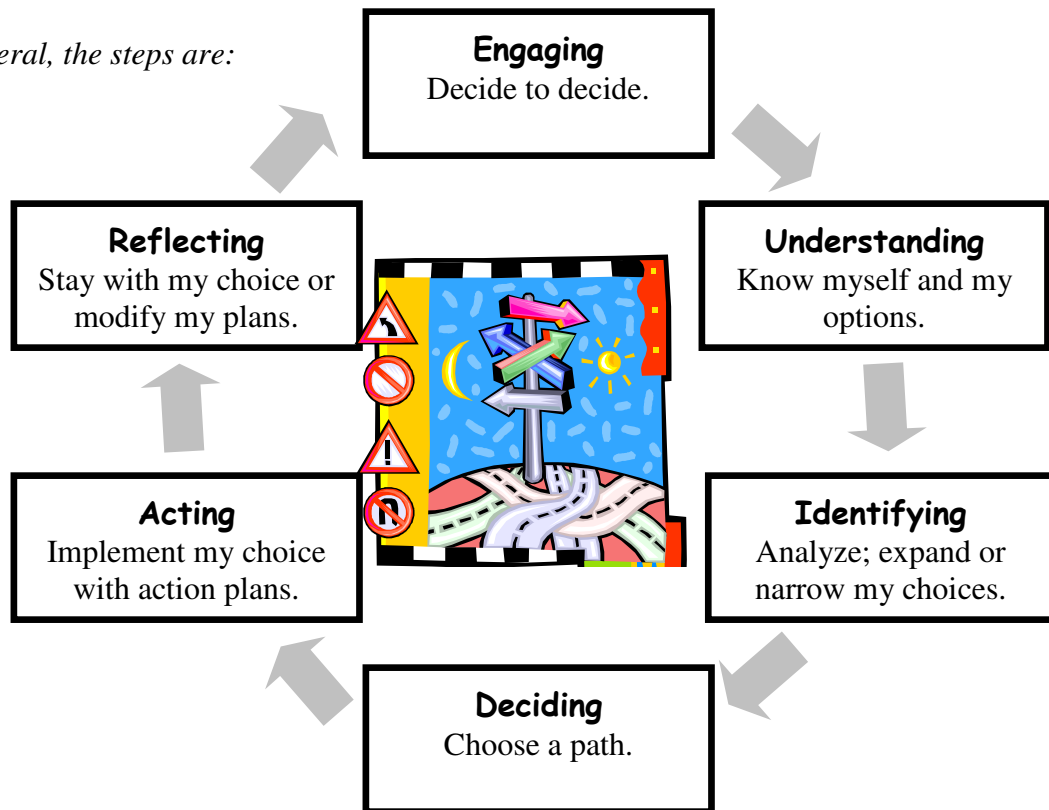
eral, the steps are:

**Engaging**
Decide to decide.

**Understanding**
Know myself and my options.

**Identifying**
Analyze; expand or narrow my choices.

**Deciding**
Choose a path.

**Acting**
Implement my choice with action plans.

**Reflecting**
Stay with my choice or modify my plans.